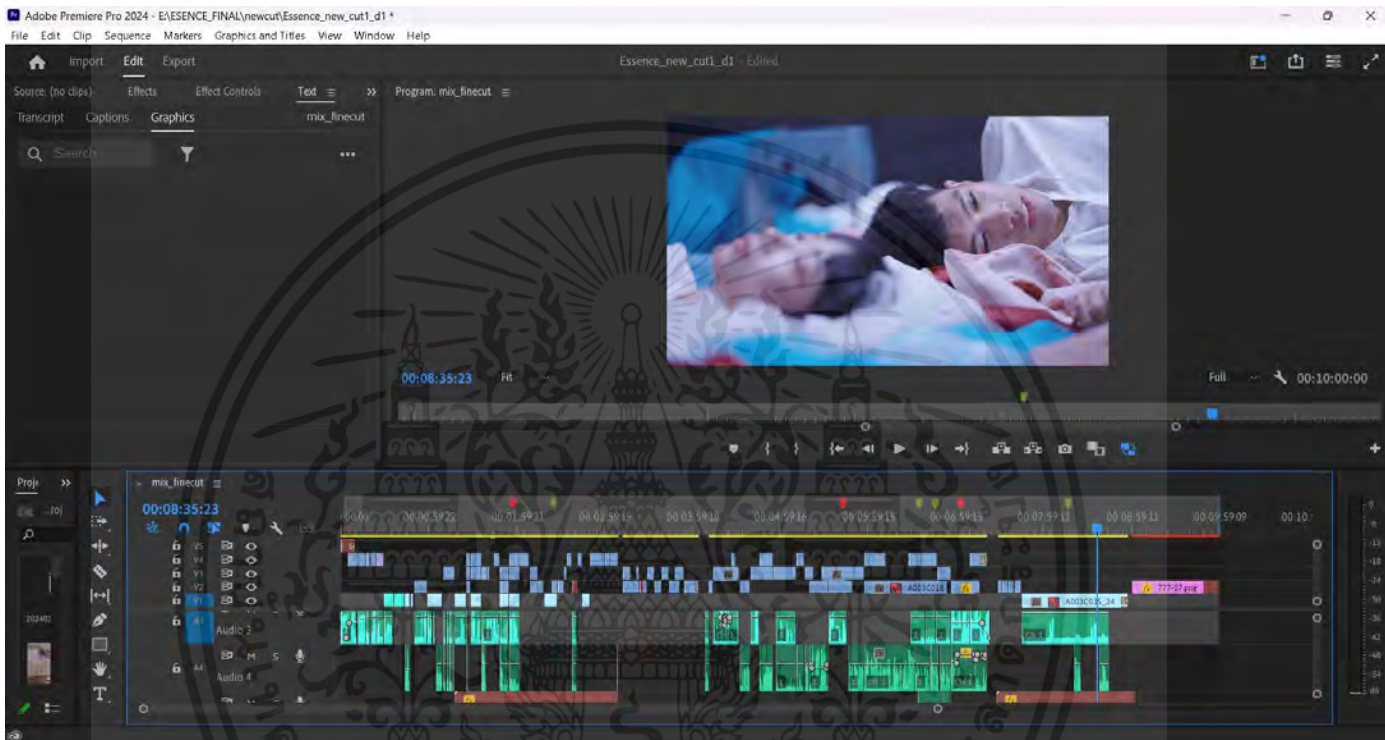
Adobe Premiere Pro 2024 - E:\ESENCE_FINAL\newcut\Essence_new_cut1_d1 *
File Edit Clip Sequence Markers Graphics and Titles View Window Help

Import Edit Export
Essence_new_cut1_d1 - Edited

Source: (no clips) Effects Effect Controls Text ≡ >>
Transcript Captions Graphics mix_finecut
Search

Program: mix_finecut ≡

00:08:35:23 Fit
Full 00:10:00:00

Proje >>
mix_finecut ≡
00:08:35:23

00:00 00:00:59:22 00:01:59:21 00:02:59:19 00:03:59:18 00:04:59:16 00:05:59:15 00:06:59:13 00:07:59:12 00:08:59:11 00:09:59:09 00:10:

V5
V4
V3
V2
V1
A1
Audio 2
M S
A4
Audio 4

A003C018
A003C015_24
777-57.png

-6
-12
-18
-24
-30
-36
-42
-48
-54
dB